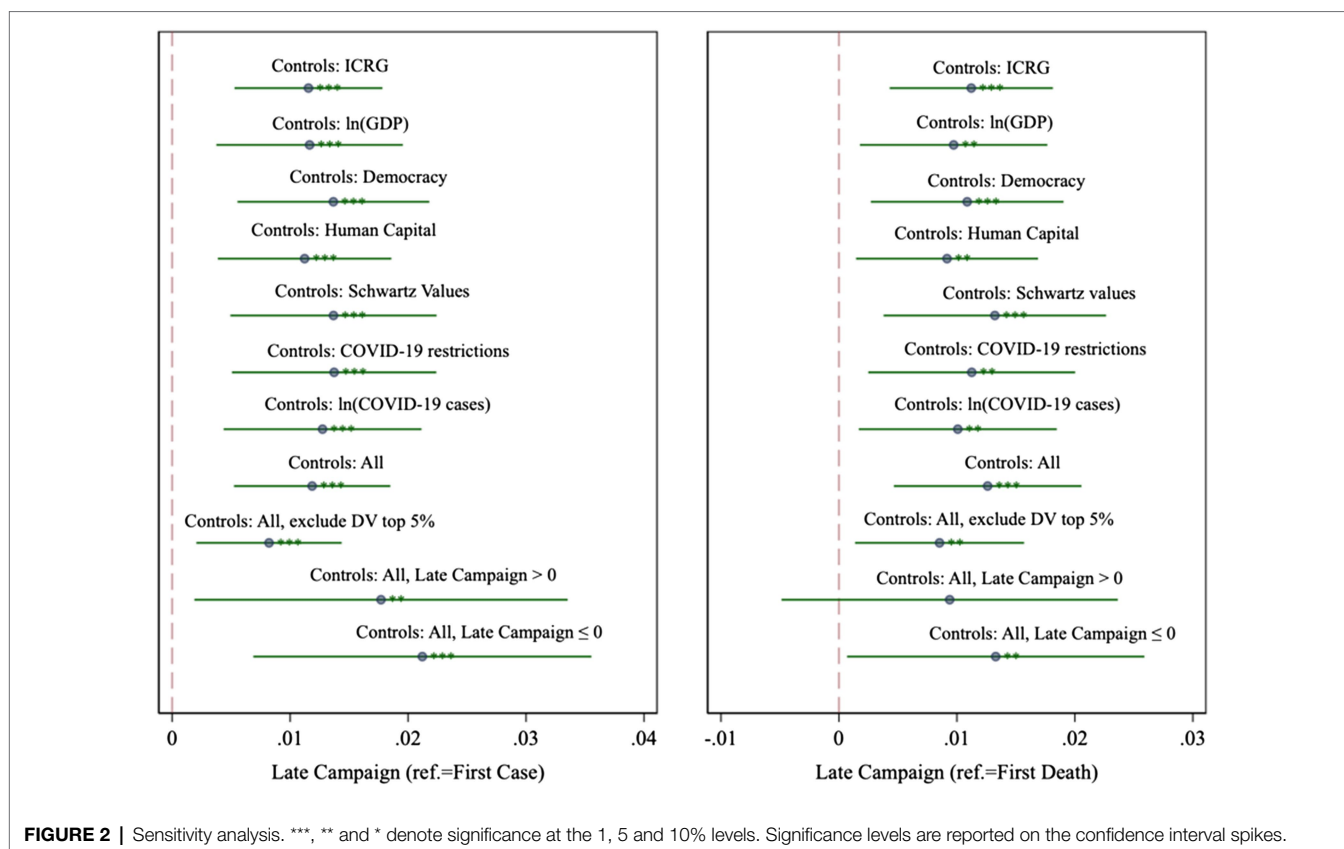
Controls: ICRG
***
Controls: ln(GDP)
***
Controls: Democracy
***
Controls: Human Capital
***
Controls: Schwartz Values
***
Controls: COVID-19 restrictions
***
Controls: ln(COVID-19 cases)
***
Controls: All
***
Controls: All, exclude DV top 5%
***
Controls: All, Late Campaign > 0
**
Controls: All, Late Campaign ≤ 0
***

0 .01 .02 .03 .04
Late Campaign (ref.=First Case)

Controls: ICRG
***
Controls: ln(GDP)
**
Controls: Democracy
***
Controls: Human Capital
**
Controls: Schwartz values
***
Controls: COVID-19 restrictions
**
Controls: ln(COVID-19 cases)
**
Controls: All
***
Controls: All, exclude DV top 5%
**
Controls: All, Late Campaign > 0
Controls: All, Late Campaign ≤ 0
**

-.01 0 .01 .02 .03
Late Campaign (ref.=First Death)

FIGURE 2 | Sensitivity analysis. ***, ** and * denote significance at the 1, 5 and 10% levels. Significance levels are reported on the confidence interval spikes.